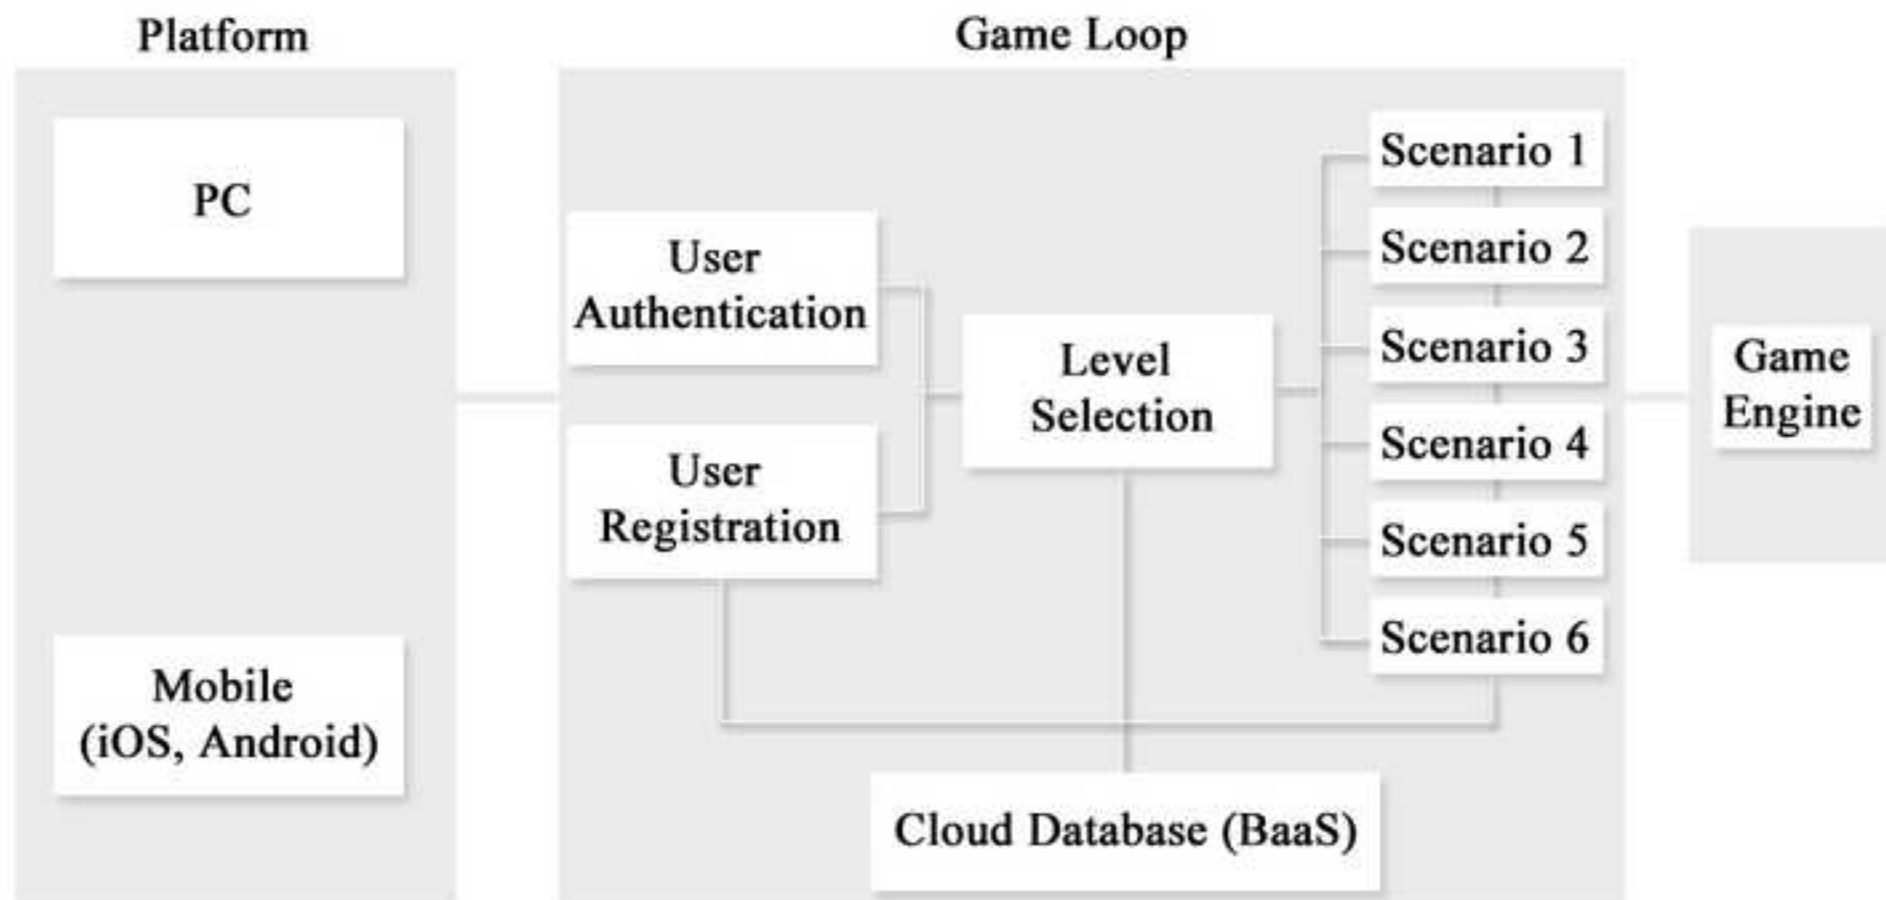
Platform

PC

Mobile (iOS, Android)

Game Loop

User Authentication

User Registration

Level Selection

Scenario 1

Scenario 2

Scenario 3

Scenario 4

Scenario 5

Scenario 6

Cloud Database (BaaS)

Game Engine